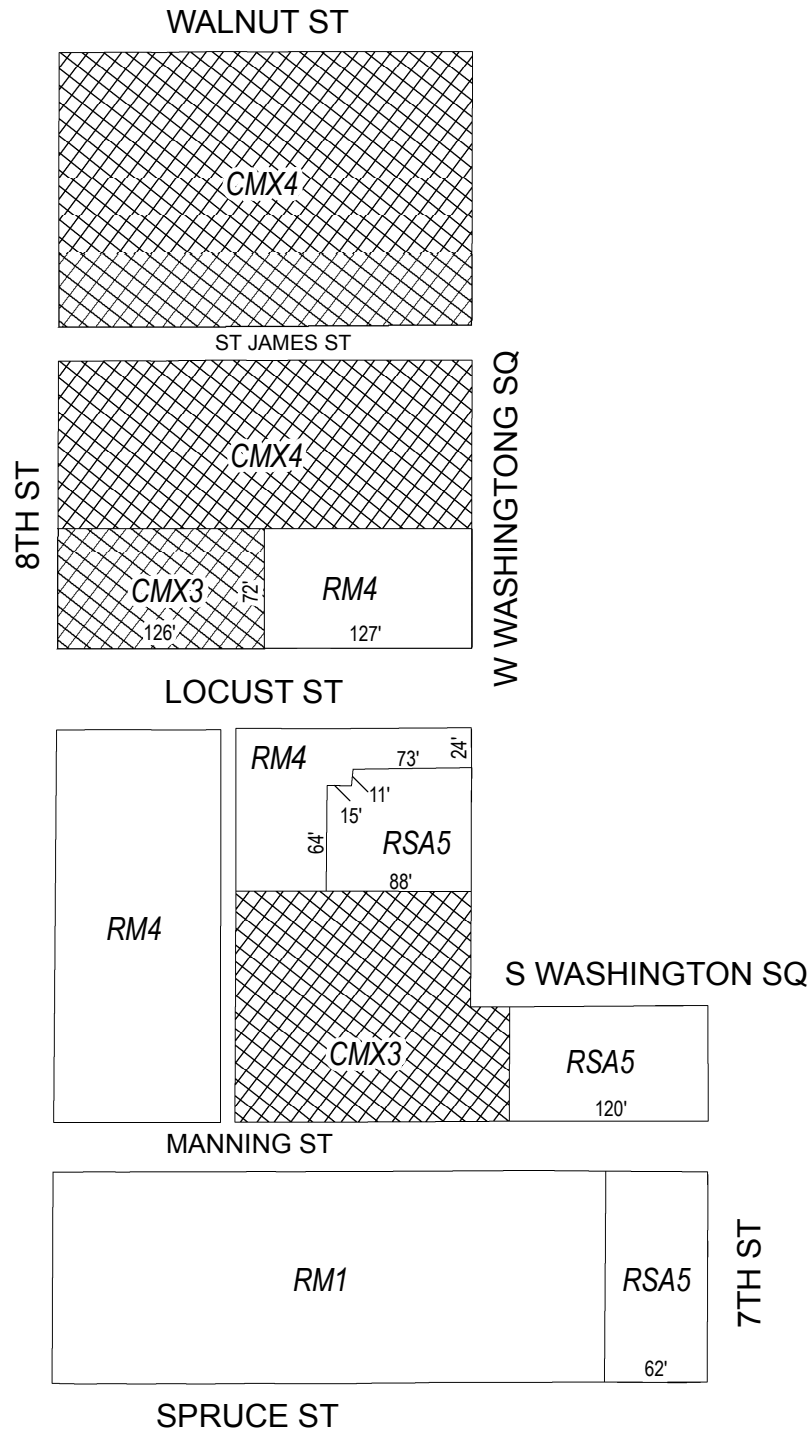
WALNUT ST

CMX4

ST JAMES ST

8TH ST

CMX4

CMX3
72'
126'

RM4
127'

W WASHINGTONG SQ

LOCUST ST

RM4

RM4
73'
24'
11'
15'
64'
RSA5
88'

S WASHINGTON SQ

CMX3

RSA5
120'

MANNING ST

RM1

RSA5
62'

7TH ST

SPRUCE ST